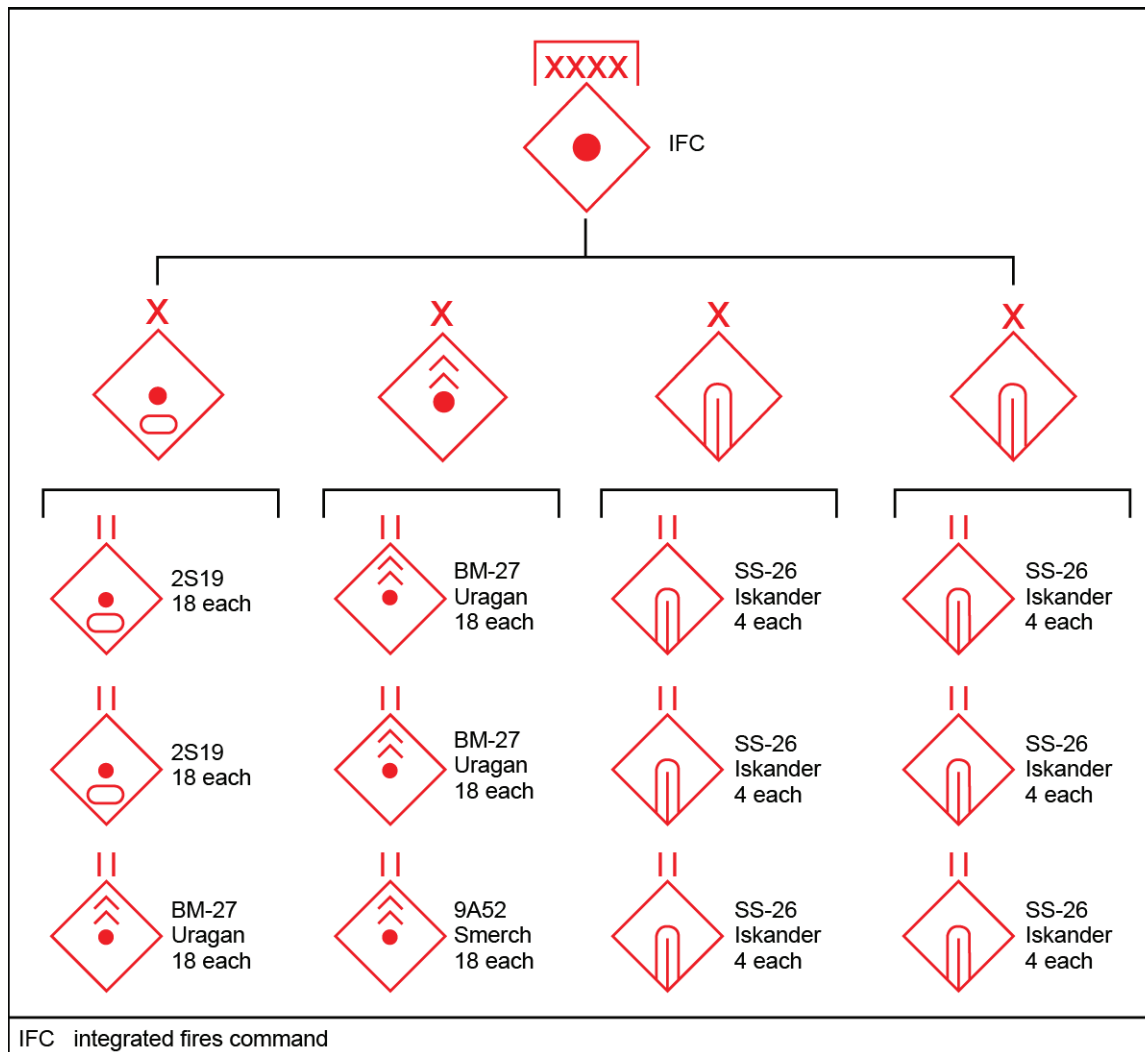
XXXX

IFC

X

X

X

X

II
2S19
18 each

II
BM-27
Uragan
18 each

II
SS-26
Iskander
4 each

II
SS-26
Iskander
4 each

II
2S19
18 each

II
BM-27
Uragan
18 each

II
SS-26
Iskander
4 each

II
SS-26
Iskander
4 each

II
BM-27
Uragan
18 each

II
9A52
Smerch
18 each

II
SS-26
Iskander
4 each

II
SS-26
Iskander
4 each

IFC integrated fires command